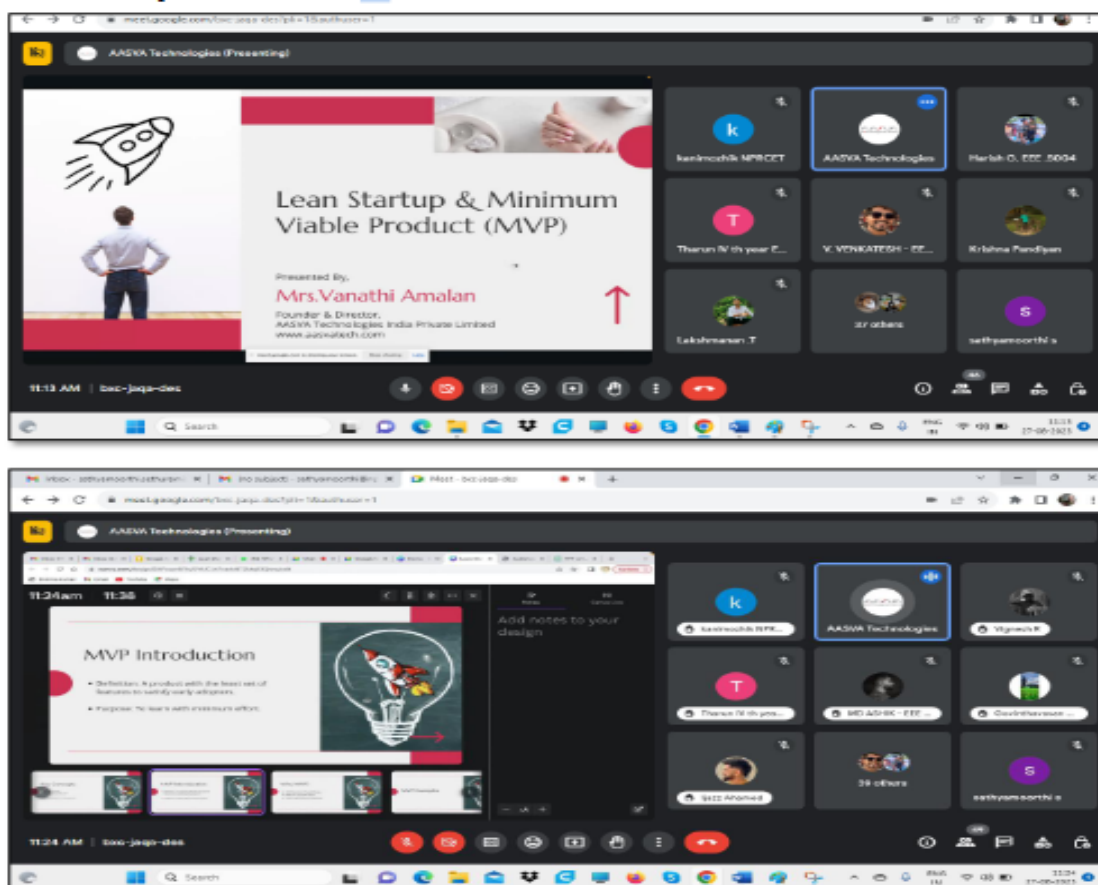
meet.google.com/bxc-jaqa-des?pli=1&authuser=1

AASYA Technologies (Presenting)

Lean Startup & Minimum Viable Product (MVP)

Presented By,
Mrs.Vanathi Amalan
Founder & Director,
AASYA Technologies India Private Limited
www.aasyatech.com

kanimozhik NPRCET
AASYA Technologies
Harish O. EEE 2004
Tharun IV th year E...
V. VENKATESH - EEE...
Krishna Pandiyan
Lakshmanan .T
37 others
sathyamoorthi s

11:13 AM | bxc-jaqa-des

Search

meet.google.com/bxc-jaqa-des?pli=1&authuser=1

AASYA Technologies (Presenting)

11:24am 11:36

MVP Introduction

Definition: A product with the least set of features to satisfy early adopters.

Purpose: To learn with minimum effort.

Add notes to your design

kanimozhik NPRC...
AASYA Technologies
Vignesh R
Tharun IV th yea...
MD ASHIK - EEE ...
Govindharasan ...
Ijazz Ahamed
39 others
sathyamoorthi s

11:24 AM | bxc-jaqa-des

Search